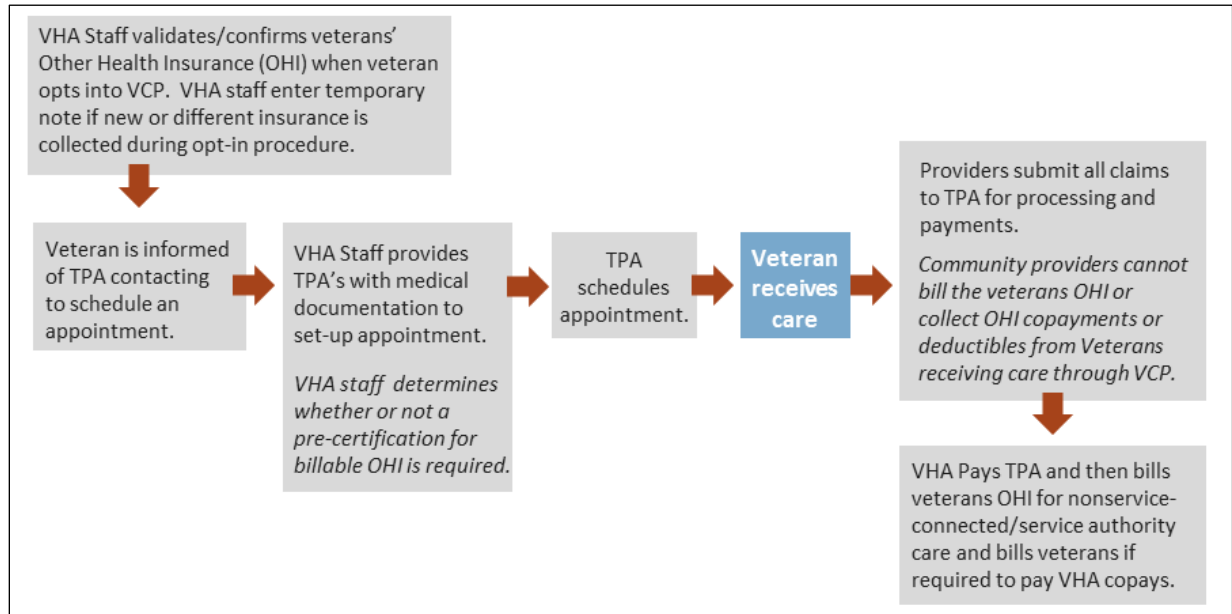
VHA Staff validates/confirms veterans' Other Health Insurance (OHI) when veteran opts into VCP. VHA staff enter temporary note if new or different insurance is collected during opt-in procedure.

Veteran is informed of TPA contacting to schedule an appointment.

VHA Staff provides TPA's with medical documentation to set-up appointment.

*VHA staff determines whether or not a pre-certification for billable OHI is required.*

TPA schedules appointment.

Veteran receives care

Providers submit all claims to TPA for processing and payments.

*Community providers cannot bill the veterans OHI or collect OHI copayments or deductibles from Veterans receiving care through VCP.*

VHA Pays TPA and then bills veterans OHI for nonservice-connected/service authority care and bills veterans if required to pay VHA copays.